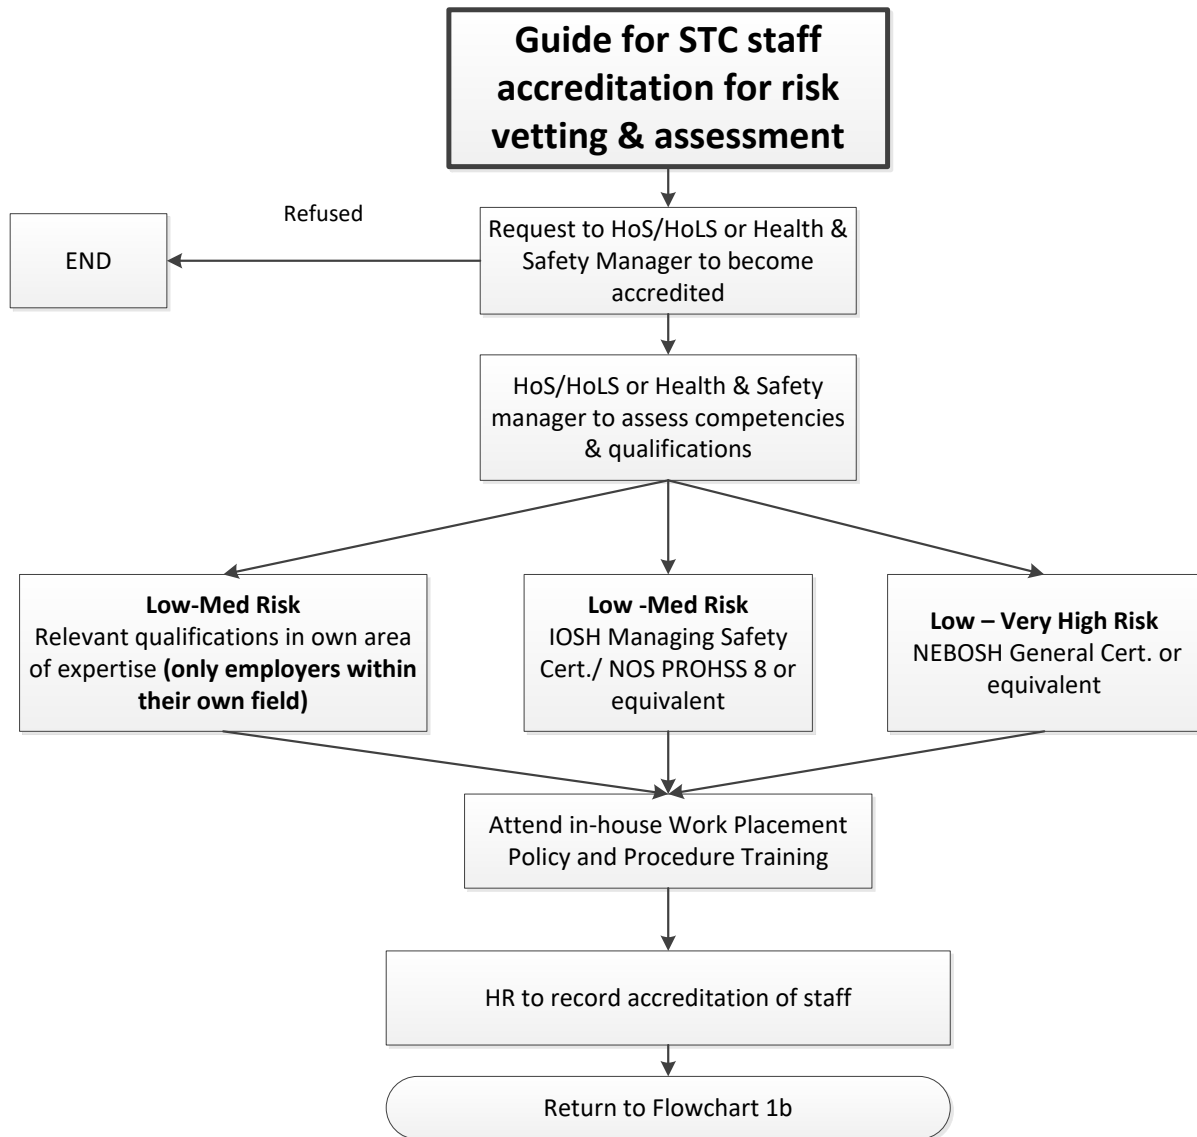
Guide for STC staff accreditation for risk vetting & assessment

Refused

END

Request to HoS/HoLS or Health & Safety Manager to become accredited

HoS/HoLS or Health & Safety manager to assess competencies & qualifications

Low-Med Risk
Relevant qualifications in own area of expertise (only employers within their own field)

Low -Med Risk
IOSH Managing Safety Cert./ NOS PROHSS 8 or equivalent

Low – Very High Risk
NEBOSH General Cert. or equivalent

Attend in-house Work Placement Policy and Procedure Training

HR to record accreditation of staff

Return to Flowchart 1b